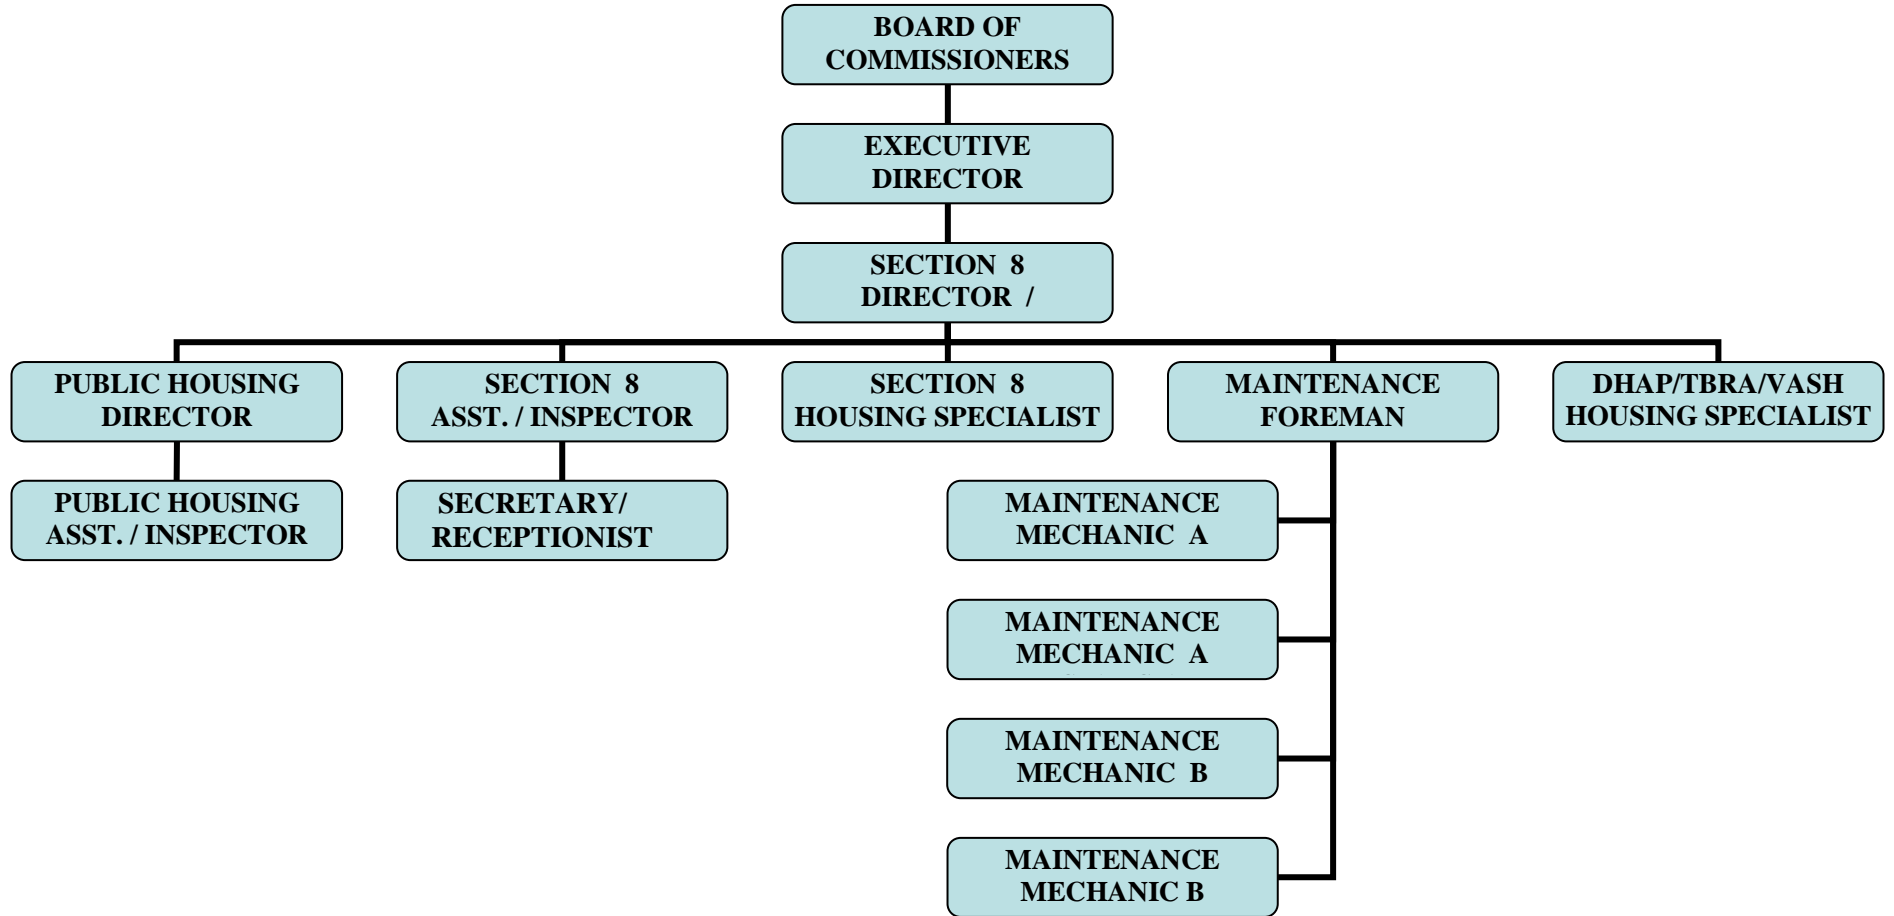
BOARD OF COMMISSIONERS

EXECUTIVE DIRECTOR

SECTION 8 DIRECTOR /

PUBLIC HOUSING DIRECTOR

SECTION 8 ASST. / INSPECTOR

SECTION 8 HOUSING SPECIALIST

MAINTENANCE FOREMAN

DHAP/TBRA/VASH HOUSING SPECIALIST

PUBLIC HOUSING ASST. / INSPECTOR

SECRETARY/ RECEPTIONIST

MAINTENANCE MECHANIC A

MAINTENANCE MECHANIC A

MAINTENANCE MECHANIC B

MAINTENANCE MECHANIC B